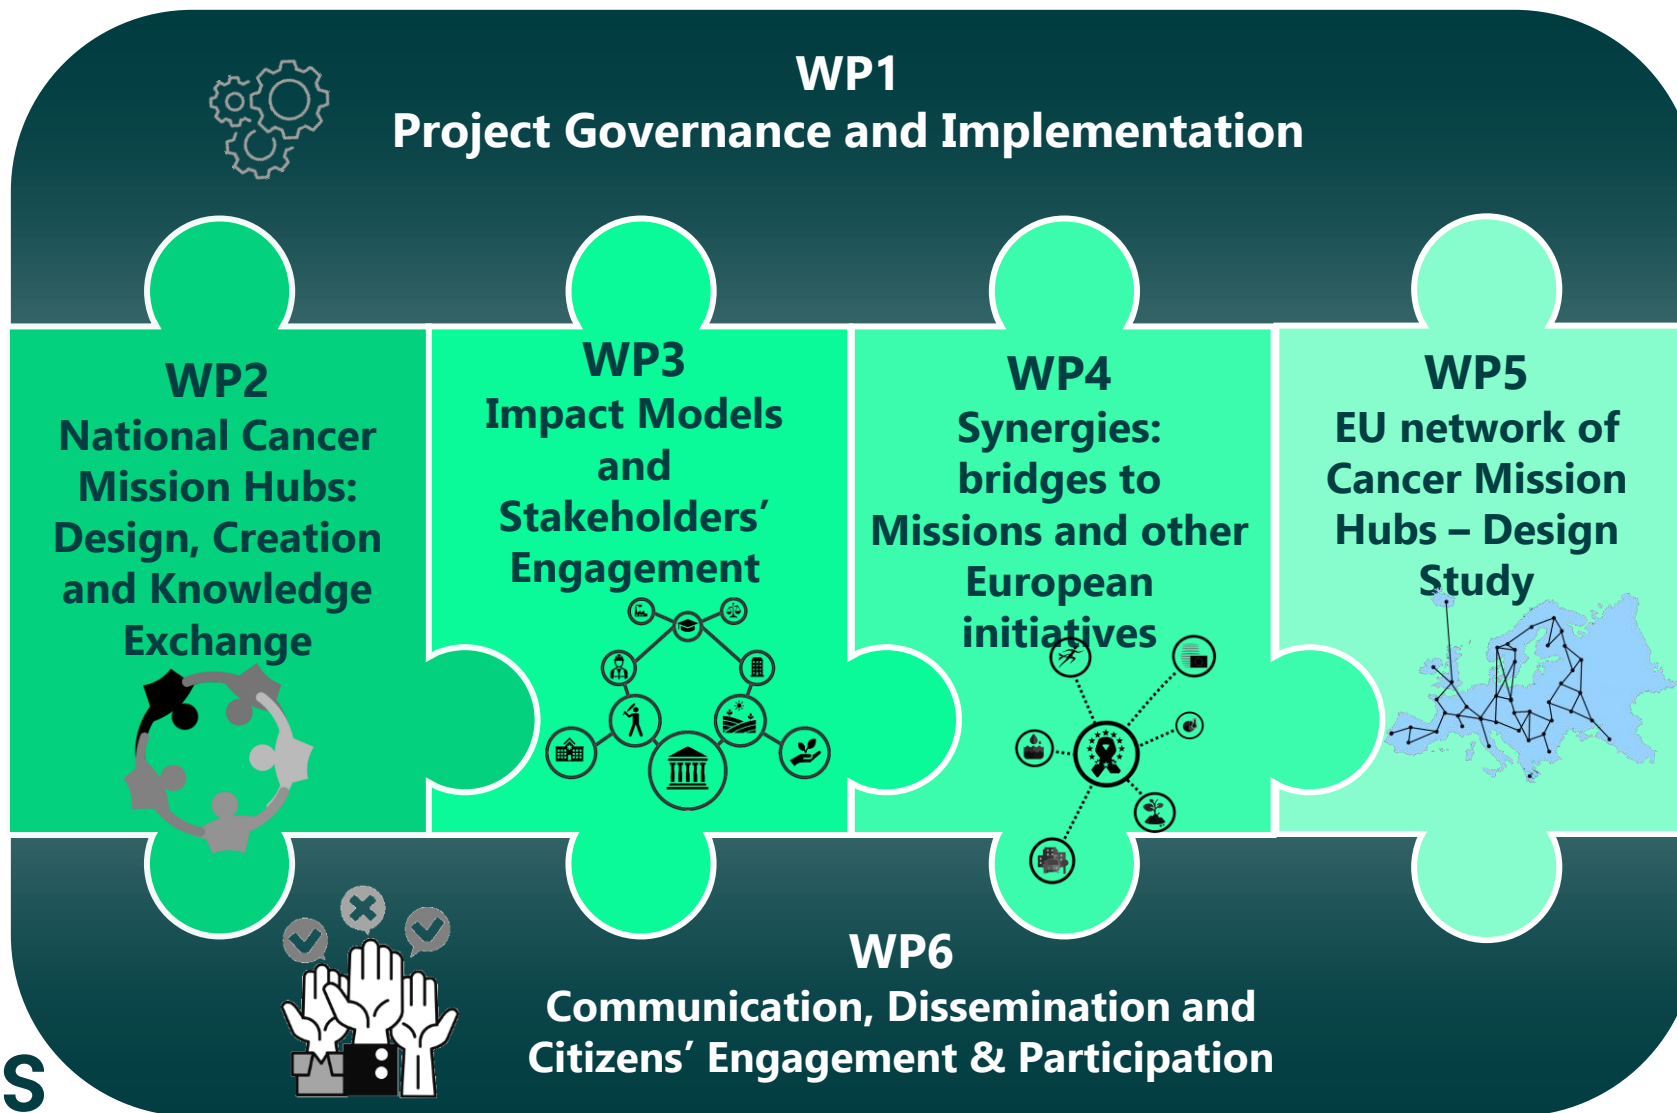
WP1
Project Governance and Implementation

WP2
National Cancer Mission Hubs: Design, Creation and Knowledge Exchange

WP3
Impact Models and Stakeholders' Engagement

WP4
Synergies: bridges to Missions and other European initiatives

WP5
EU network of Cancer Mission Hubs – Design Study

WP6
Communication, Dissemination and Citizens' Engagement & Participation

S